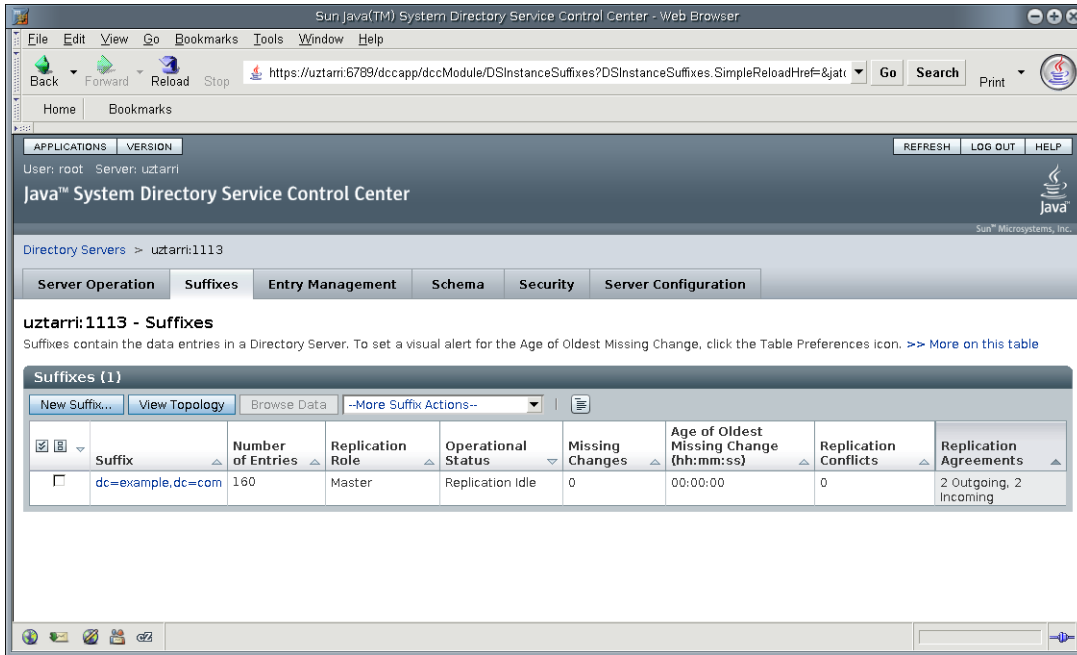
Sun Java(TM) System Directory Service Control Center - Web Browser

File Edit View Go Bookmarks Tools Window Help

Back Forward Reload Stop https://uztarri:6789/dccapp/dccModule/DSInstanceSuffixes?DSInstanceSuffixes.SimpleReloadHref=&jat Go Search Print

Home Bookmarks

APPLICATIONS VERSION REFRESH LOG OUT HELP

User: root Server: uztarri

Java™ System Directory Service Control Center

Java

Sun™ Microsystems, Inc.

Directory Servers > uztarri:1113

Server Operation | Suffixes | Entry Management | Schema | Security | Server Configuration

uztarri:1113 - Suffixes

Suffixes contain the data entries in a Directory Server. To set a visual alert for the Age of Oldest Missing Change, click the Table Preferences icon. >> More on this table

Suffixes (1)

New Suffix... View Topology Browse Data --More Suffix Actions--

| | Suffix | Number of Entries | Replication Role | Operational Status | Missing Changes | Age of Oldest Missing Change (hh:mm:ss) | Replication Conflicts | Replication Agreements |
|---|---|---|---|---|---|---|---|---|
| ☐ | dc=example,dc=com | 160 | Master | Replication Idle | 0 | 00:00:00 | 0 | 2 Outgoing, 2 Incoming |